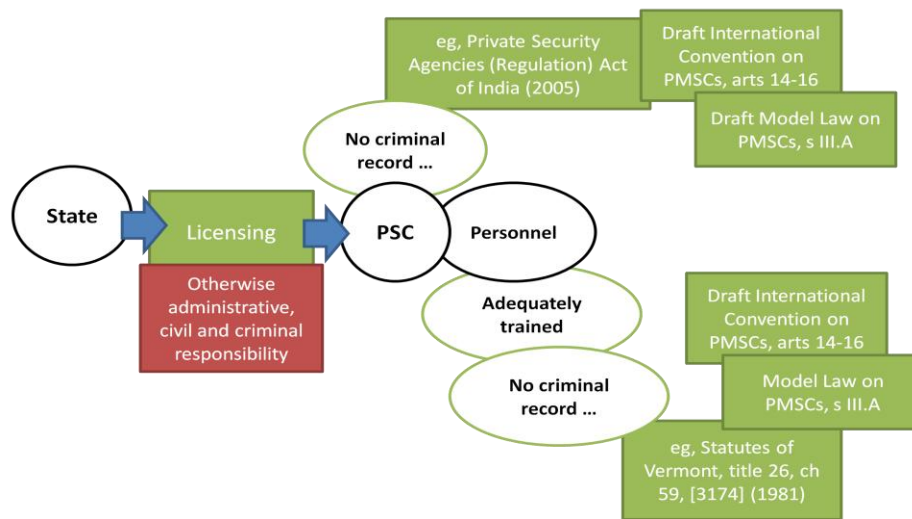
eg, Private Security Agencies (Regulation) Act of India (2005)

Draft International Convention on PMSCs, arts 14-16

Draft Model Law on PMSCs, s III.A

No criminal record …

State

Licensing

PSC

Personnel

Otherwise administrative, civil and criminal responsibility

Adequately trained

No criminal record …

Draft International Convention on PMSCs, arts 14-16

Model Law on PMSCs, s III.A

eg, Statutes of Vermont, title 26, ch 59, [3174] (1981)